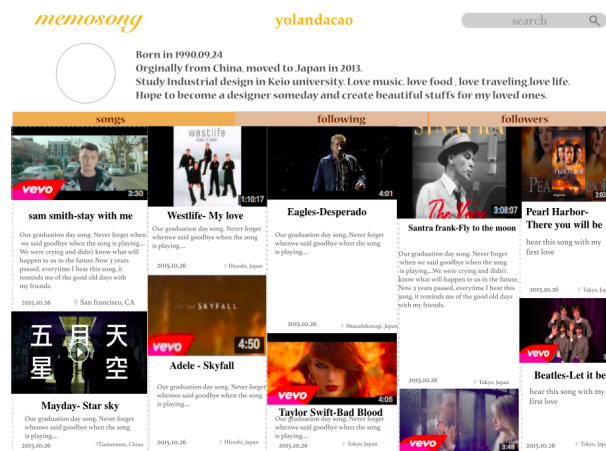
memosong

yolandacao

search

Born in 1990.09.24
Orginally from China, moved to Japan in 2013.
Study Industrial design in Keio university. Love music, love food , love traveling,love life.
Hope to become a designer someday and create beautiful stuffs for my loved ones.

songs | following | followers

vevo 3:30
sam smith-stay with me
Our graduation day song. Never forget when we said goodbye when the song is playing.... We were crying and didn't know what will happen to us in the future.Now 3 years passed, everytime I hear this song, it reminds me of the good old days with my friends.
2015.10.26 San francisco, CA

westlife 1:10:17
Westlife- My love
Our graduation day song. Never forget whenwe said goodbye when the song is playing....
2015.10.26 Hiyoshi, Japan

4:01
Eagles-Desperado
Our graduation day song. Never forget whenwe said goodbye when the song is playing....
2015.10.26 Musashikosugi, Japan

3:08:07
Santra frank-Fly to the moon
Our graduation day song. Never forget when we said goodbye when the song is playing.... We were crying and didn't know what will happen to us in the future. Now 3 years passed, everytime I hear this song, it reminds me of the good old days with my friends.
2015.10.26 Tokyo, Japan

Pearl Harbor-There you will be
hear this song with my first love
2015.10.26

五 月 天
星 空
Mayday- Star sky
Our graduation day song. Never forget whenwe said goodbye when the song is playing....
2015.10.26 Tiananmen, China

SKYFALL
vevo 4:50
Adele - Skyfall
Our graduation day song. Never forget whenwe said goodbye when the song is playing....
2015.10.26 Hiyoshi, Japan

vevo 4:05
Taylor Swift-Bad Blood
Our graduation day song. Never forget whenwe said goodbye when the song is playing....
2015.10.26 Tokyo, Japan

vevo 3:48

vevo
Beatles-Let it be
hear this song with my first love
2015.10.26 Tokyo, Japan